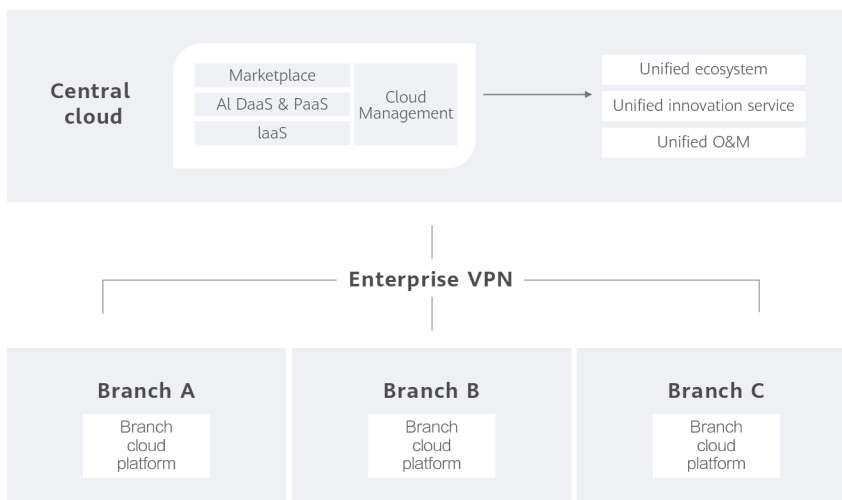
Central cloud

Marketplace

Al DaaS & PaaS

laaS

Cloud Management

Unified ecosystem

Unified innovation service

Unified O&M

Enterprise VPN

Branch A

Branch cloud platform

Branch B

Branch cloud platform

Branch C

Branch cloud platform